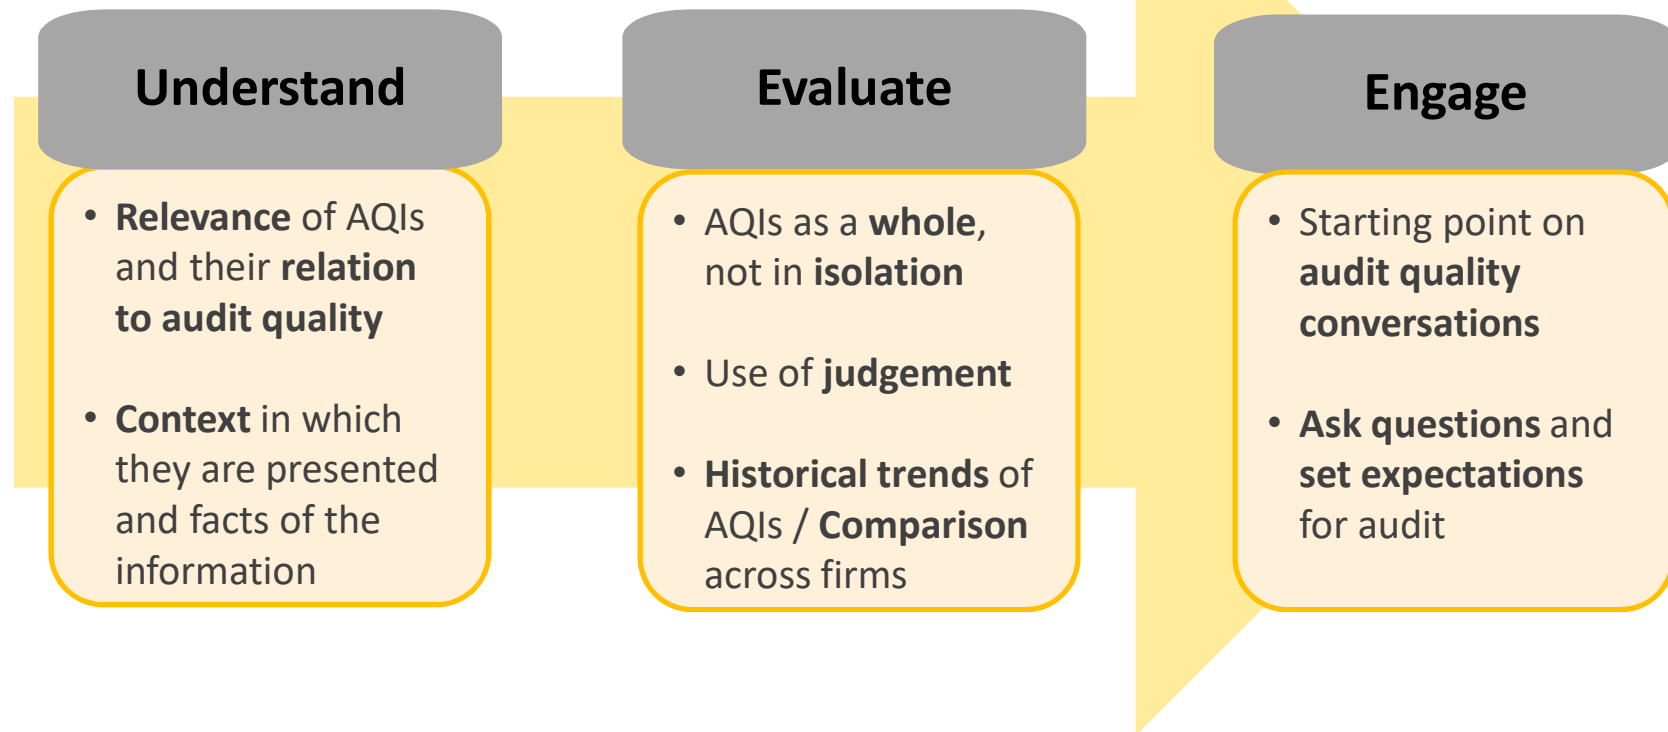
Understand

• Relevance of AQIs and their relation to audit quality

• Context in which they are presented and facts of the information

Evaluate

• AQIs as a whole, not in isolation

• Use of judgement

• Historical trends of AQIs / Comparison across firms

Engage

• Starting point on audit quality conversations

• Ask questions and set expectations for audit